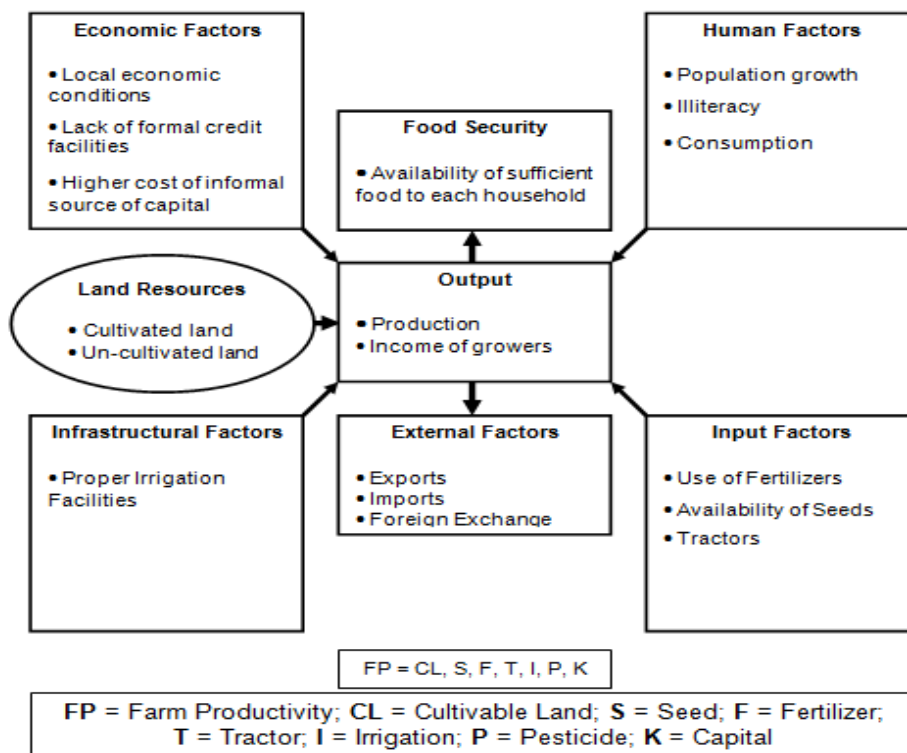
Economic Factors

• Local economic conditions

• Lack of formal credit facilities

• Higher cost of informal source of capital

Human Factors

• Population growth

• Illiteracy

• Consumption

Food Security

• Availability of sufficient food to each household

Land Resources

• Cultivated land
• Un-cultivated land

Output

• Production
• Income of growers

Infrastructural Factors

• Proper Irrigation Facilities

External Factors

• Exports
• Imports
• Foreign Exchange

Input Factors

• Use of Fertilizers

• Availability of Seeds

• Tractors

FP = CL, S, F, T, I, P, K

FP = Farm Productivity; CL = Cultivable Land; S = Seed; F = Fertilizer; T = Tractor; I = Irrigation; P = Pesticide; K = Capital